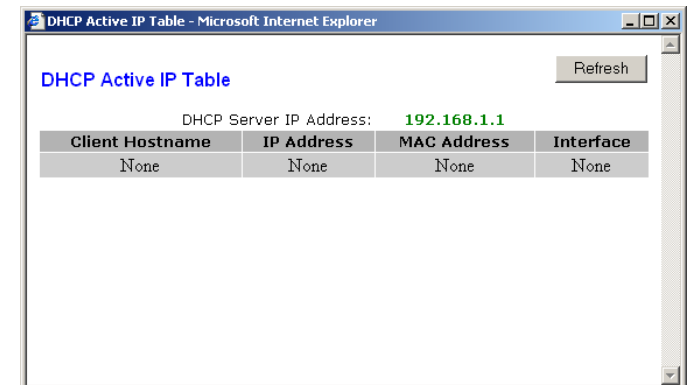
DHCP Active IP Table - Microsoft Internet Explorer

DHCP Active IP Table

Refresh

DHCP Server IP Address: 192.168.1.1

| Client Hostname | IP Address | MAC Address | Interface |
|---|---|---|---|
| None | None | None | None |